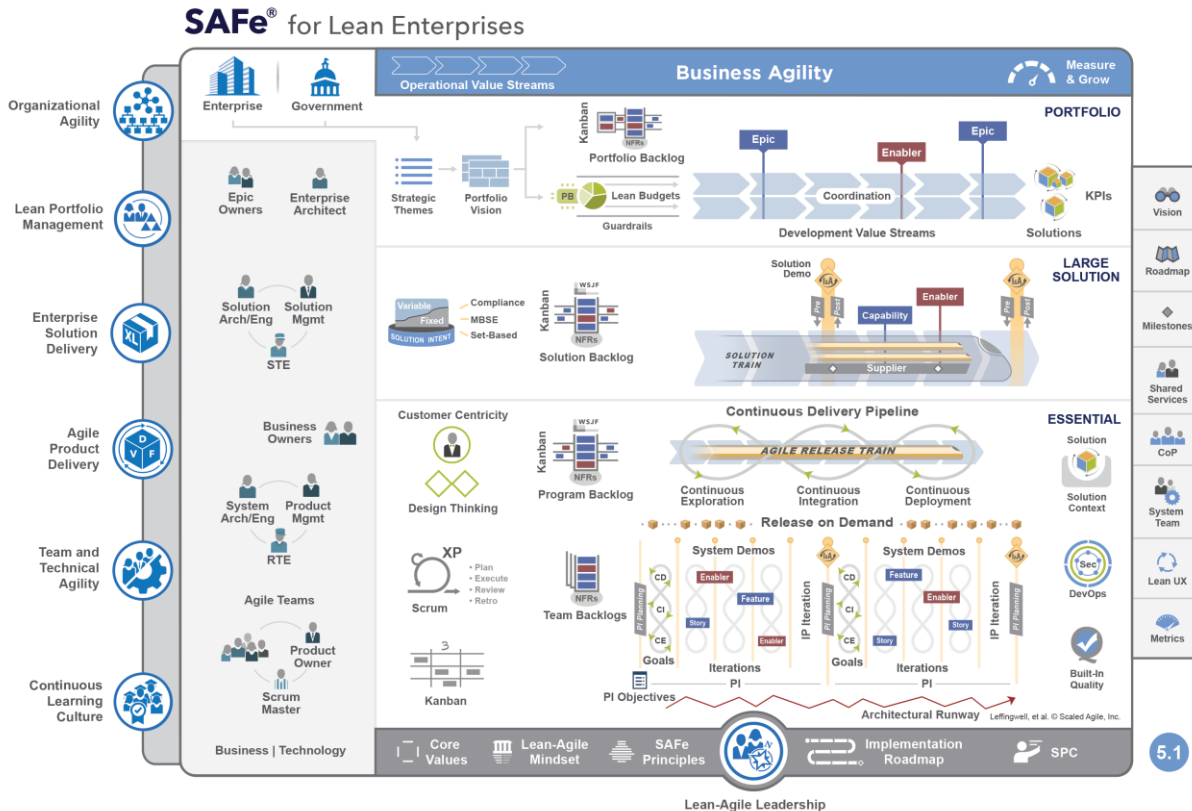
SAFe® for Lean Enterprises

Organizational Agility
Lean Portfolio Management
Enterprise Solution Delivery
XL
Agile Product Delivery
D V F
Team and Technical Agility
Continuous Learning Culture

Enterprise
Government

Operational Value Streams
Business Agility
Measure & Grow

PORTFOLIO
Epic Owners
Enterprise Architect
Strategic Themes
Portfolio Vision
Kanban
NFRs
Portfolio Backlog
PB
Lean Budgets
Guardrails
Epic
Enabler
Epic
Coordination
Development Value Streams
KPIs
Solutions

LARGE SOLUTION
Solution Arch/Eng
Solution Mgmt
STE
Variable
Fixed
SOLUTION INTENT
Compliance
MBSE
Set-Based
Kanban
WSJF
NFRs
Solution Backlog
Solution Demo
Pre
Post
Capability
Enabler
Pre
Post
SOLUTION TRAIN
Supplier

ESSENTIAL
Business Owners
System Arch/Eng
Product Mgmt
RTE
Agile Teams
Product Owner
Scrum Master
Business | Technology
Customer Centricity
Design Thinking
XP
Scrum
Plan
Execute
Review
Retro
Kanban
Kanban
WSJF
NFRs
Program Backlog
NFRs
Team Backlogs
Continuous Delivery Pipeline
AGILE RELEASE TRAIN
Continuous Exploration
Continuous Integration
Continuous Deployment
Release on Demand
System Demos
System Demos
PI Planning
CD
CI
CE
Goals
Enabler
Feature
Story
Enabler
Iterations
IP Iteration
PI Planning
CD
CI
CE
Goals
Feature
Enabler
Story
Story
Iterations
IP Iteration
PI Planning
PI
PI
PI Objectives
Architectural Runway
Solution
Solution Context
Sec
DevOps
Built-In Quality
Leffingwell, et al. © Scaled Agile, Inc.

Vision
Roadmap
Milestones
Shared Services
CoP
System Team
Lean UX
Metrics

Core Values
Lean-Agile Mindset
SAFe Principles
Implementation Roadmap
SPC
Lean-Agile Leadership
5.1